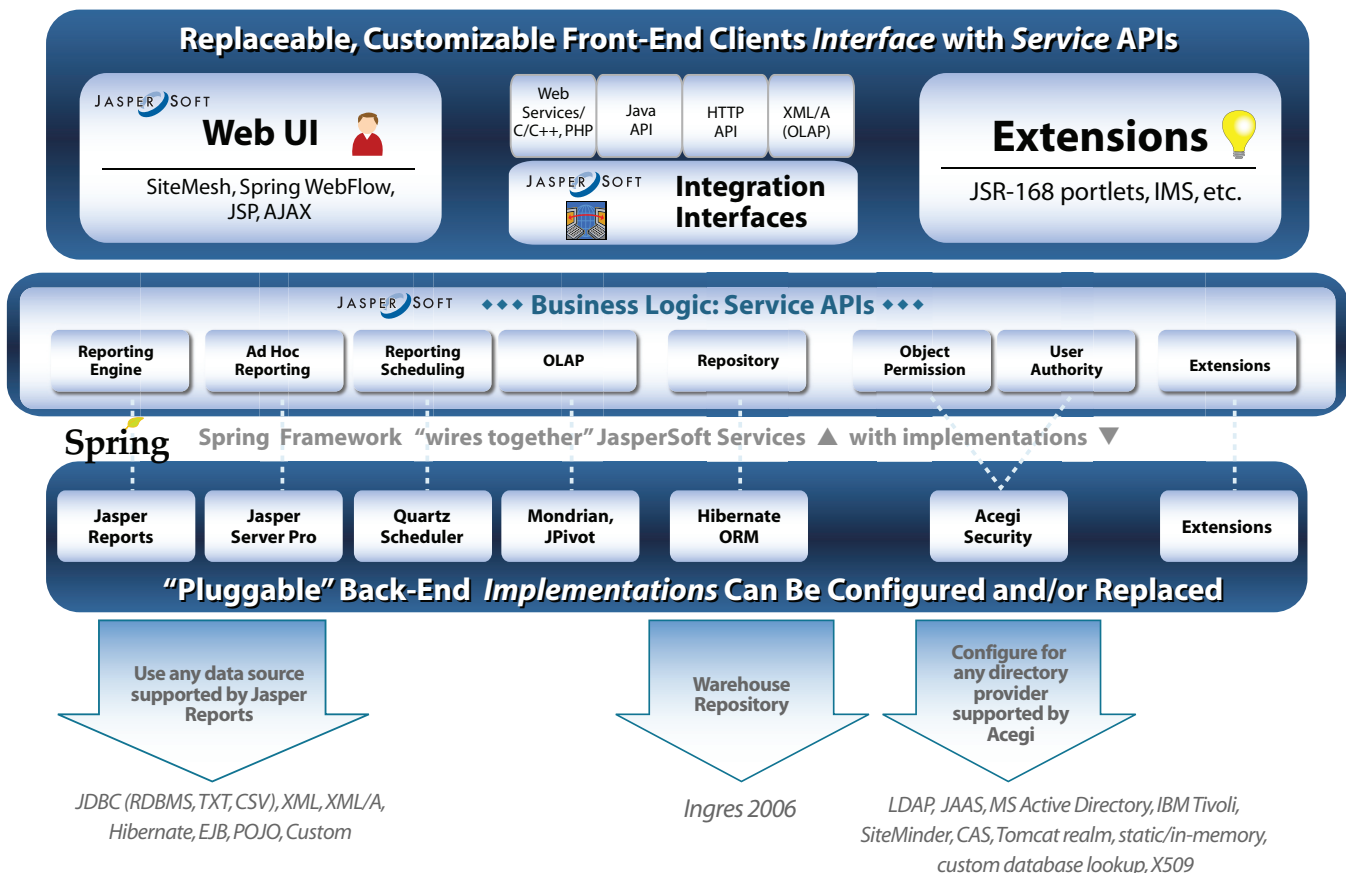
Replaceable, Customizable Front-End Clients *Interface* with *Service* APIs

JASPERSOFT
Web UI

SiteMesh, Spring WebFlow, JSP, AJAX

| Web Services/ C/C++, PHP | Java API | HTTP API | XML/A (OLAP) |
|---|---|---|---|

JASPERSOFT
Integration Interfaces

Extensions

JSR-168 portlets, IMS, etc.

JASPERSOFT ◆◆◆ Business Logic: Service APIs ◆◆◆

Reporting Engine
Ad Hoc Reporting
Reporting Scheduling
OLAP
Repository
Object Permission
User Authority
Extensions

Spring
Spring Framework "wires together" JasperSoft Services ▲ with implementations ▼

Jasper Reports
Jasper Server Pro
Quartz Scheduler
Mondrian, JPivot
Hibernate ORM
Acegi Security
Extensions

"Pluggable" Back-End *Implementations* Can Be Configured and/or Replaced

Use any data source supported by Jasper Reports

JDBC (RDBMS, TXT, CSV), XML, XML/A, Hibernate, EJB, POJO, Custom

Warehouse Repository

Ingres 2006

Configure for any directory provider supported by Acegi

LDAP, JAAS, MS Active Directory, IBM Tivoli, SiteMinder, CAS, Tomcat realm, static/in-memory, custom database lookup, X509